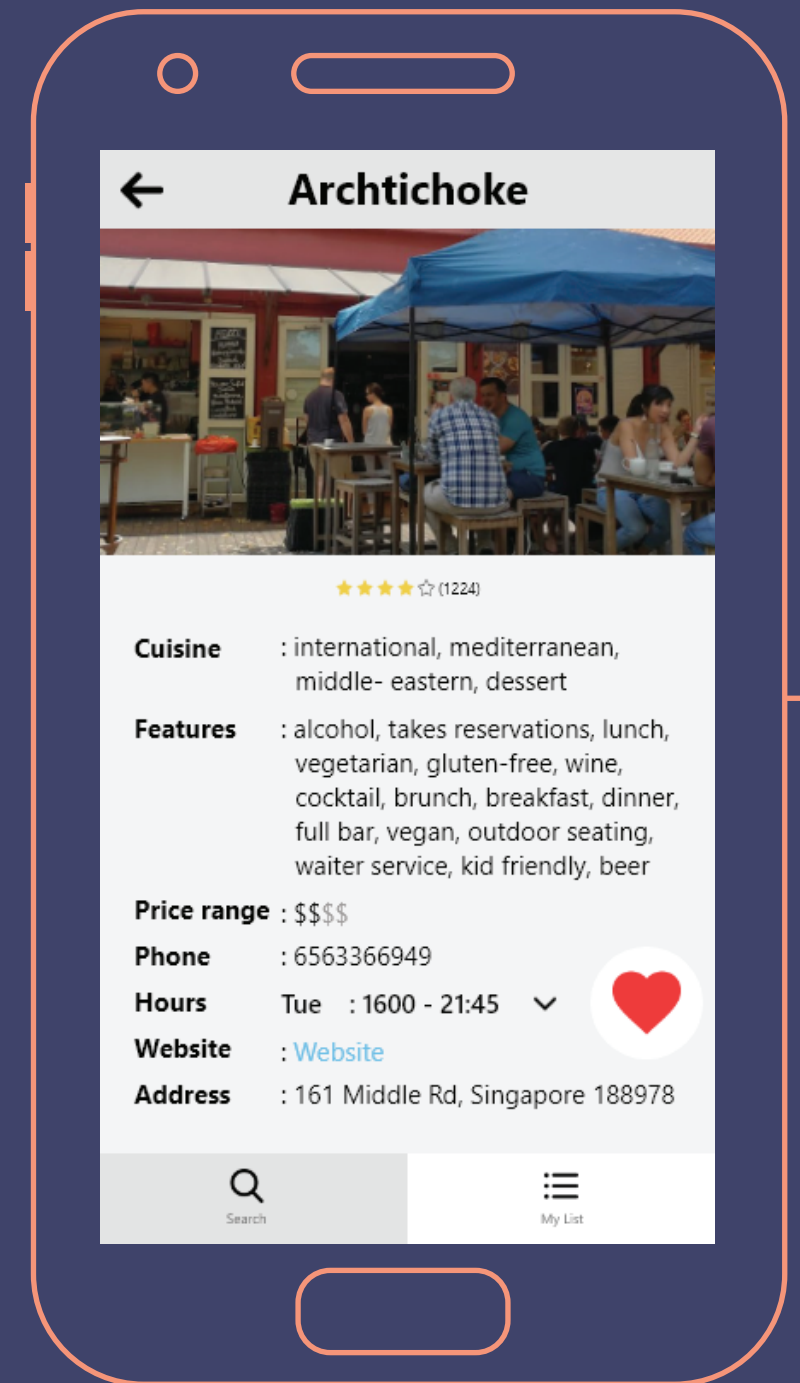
Archtichoke

(1224)

Cuisine : international, mediterranean, middle- eastern, dessert

Features : alcohol, takes reservations, lunch, vegetarian, gluten-free, wine, cocktail, brunch, breakfast, dinner, full bar, vegan, outdoor seating, waiter service, kid friendly, beer

Price range : $$$$

Phone : 6563366949

Hours Tue : 1600 - 21:45

Website : Website

Address : 161 Middle Rd, Singapore 188978

Search

My List